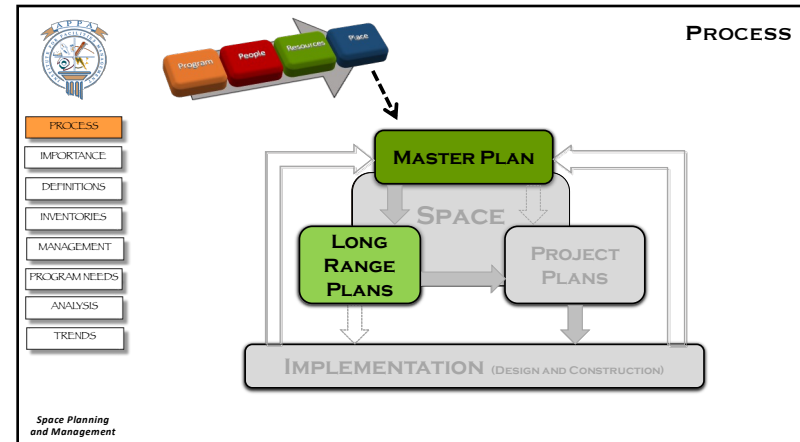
APPA

Program People Resources Pace

PROCESS

PROCESS
IMPORTANCE
DEFINITIONS
INVENTORIES
MANAGEMENT
PROGRAM NEEDS
ANALYSIS
TRENDS

MASTER PLAN

SPACE

LONG RANGE PLANS

PROJECT PLANS

IMPLEMENTATION (DESIGN AND CONSTRUCTION)

Space Planning and Management